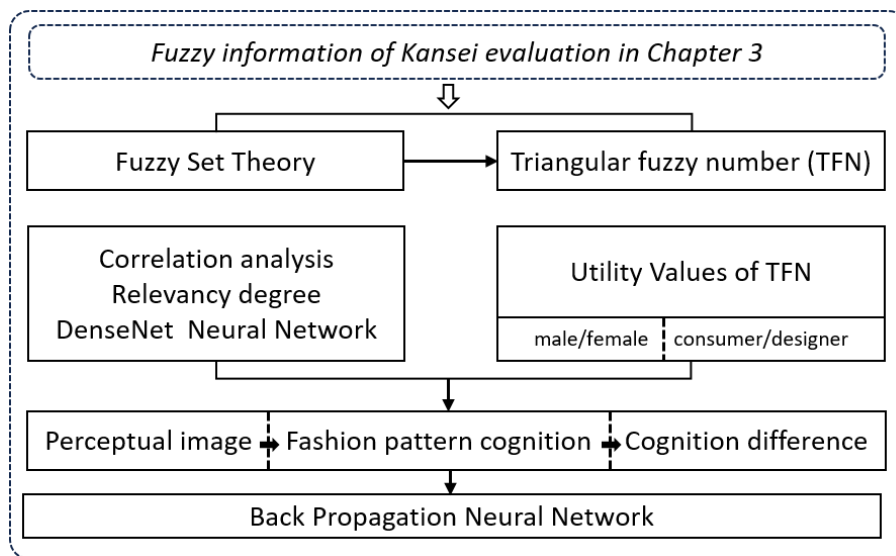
*Fuzzy information of Kansei evaluation in Chapter 3*

Fuzzy Set Theory

Triangular fuzzy number (TFN)

Correlation analysis
Relevancy degree
DenseNet Neural Network

Utility Values of TFN

male/female

consumer/designer

Perceptual image

Fashion pattern cognition

Cognition difference

Back Propagation Neural Network